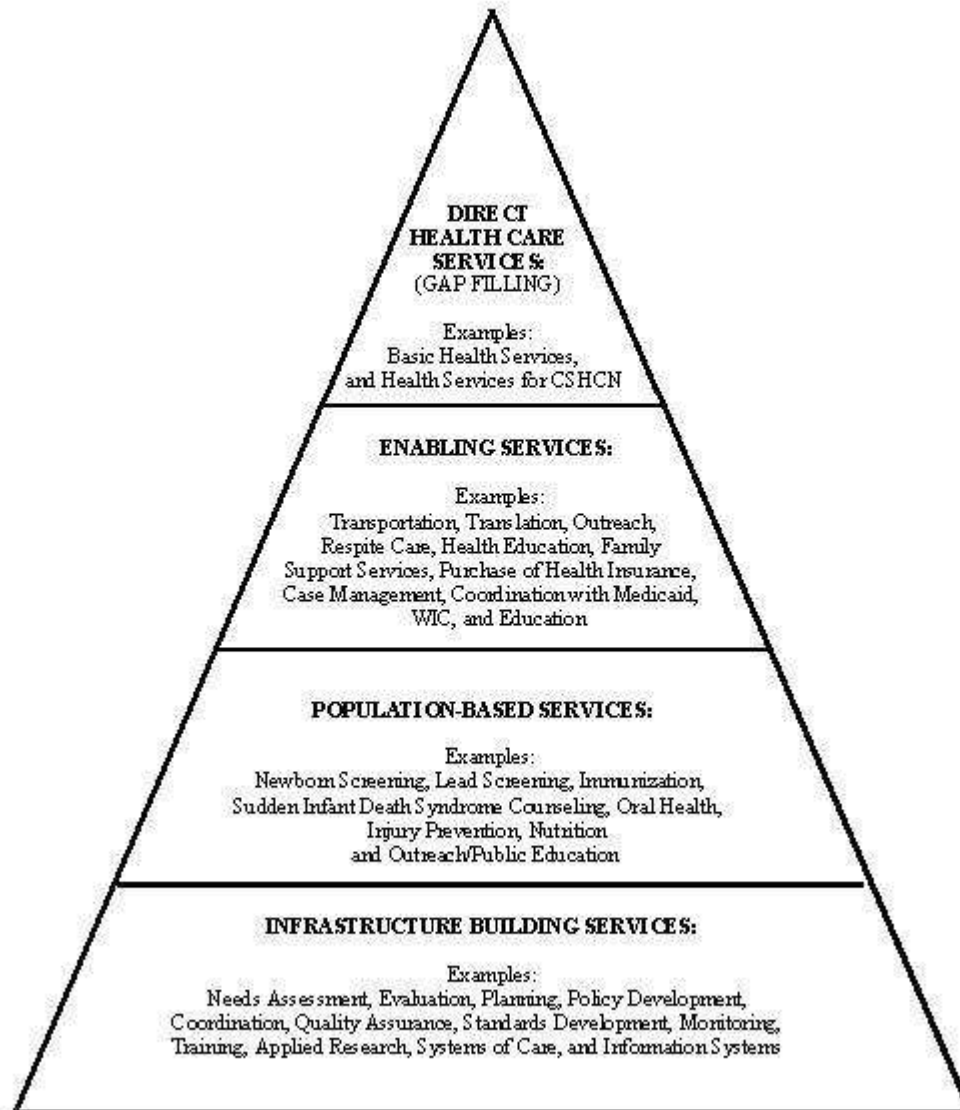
DIRECT HEALTH CARE SERVICES:
(GAP FILLING)

Examples:
Basic Health Services, and Health Services for CSHCN

ENABLING SERVICES:

Examples:
Transportation, Translation, Outreach, Respite Care, Health Education, Family Support Services, Purchase of Health Insurance, Case Management, Coordination with Medicaid, WIC, and Education

POPULATION-BASED SERVICES:

Examples:
Newborn Screening, Lead Screening, Immunization, Sudden Infant Death Syndrome Counseling, Oral Health, Injury Prevention, Nutrition and Outreach/Public Education

INFRASTRUCTURE BUILDING SERVICES:

Examples:
Needs Assessment, Evaluation, Planning, Policy Development, Coordination, Quality Assurance, Standards Development, Monitoring, Training, Applied Research, Systems of Care, and Information Systems